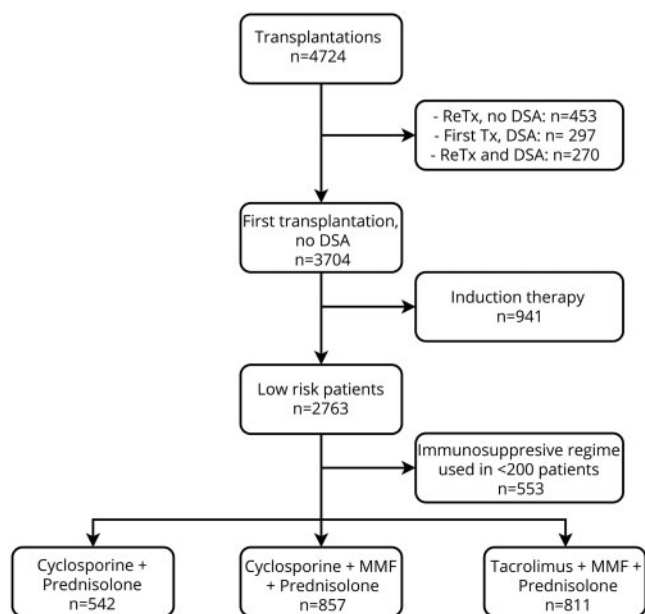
Transplantations
n=4724

- ReTx, no DSA: n=453
- First Tx, DSA: n= 297
- ReTx and DSA: n=270

First transplantation, no DSA
n=3704

Induction therapy
n=941

Low risk patients
n=2763

Immunosuppresive regime used in <200 patients
n=553

Cyclosporine + Prednisolone
n=542

Cyclosporine + MMF + Prednisolone
n=857

Tacrolimus + MMF + Prednisolone
n=811